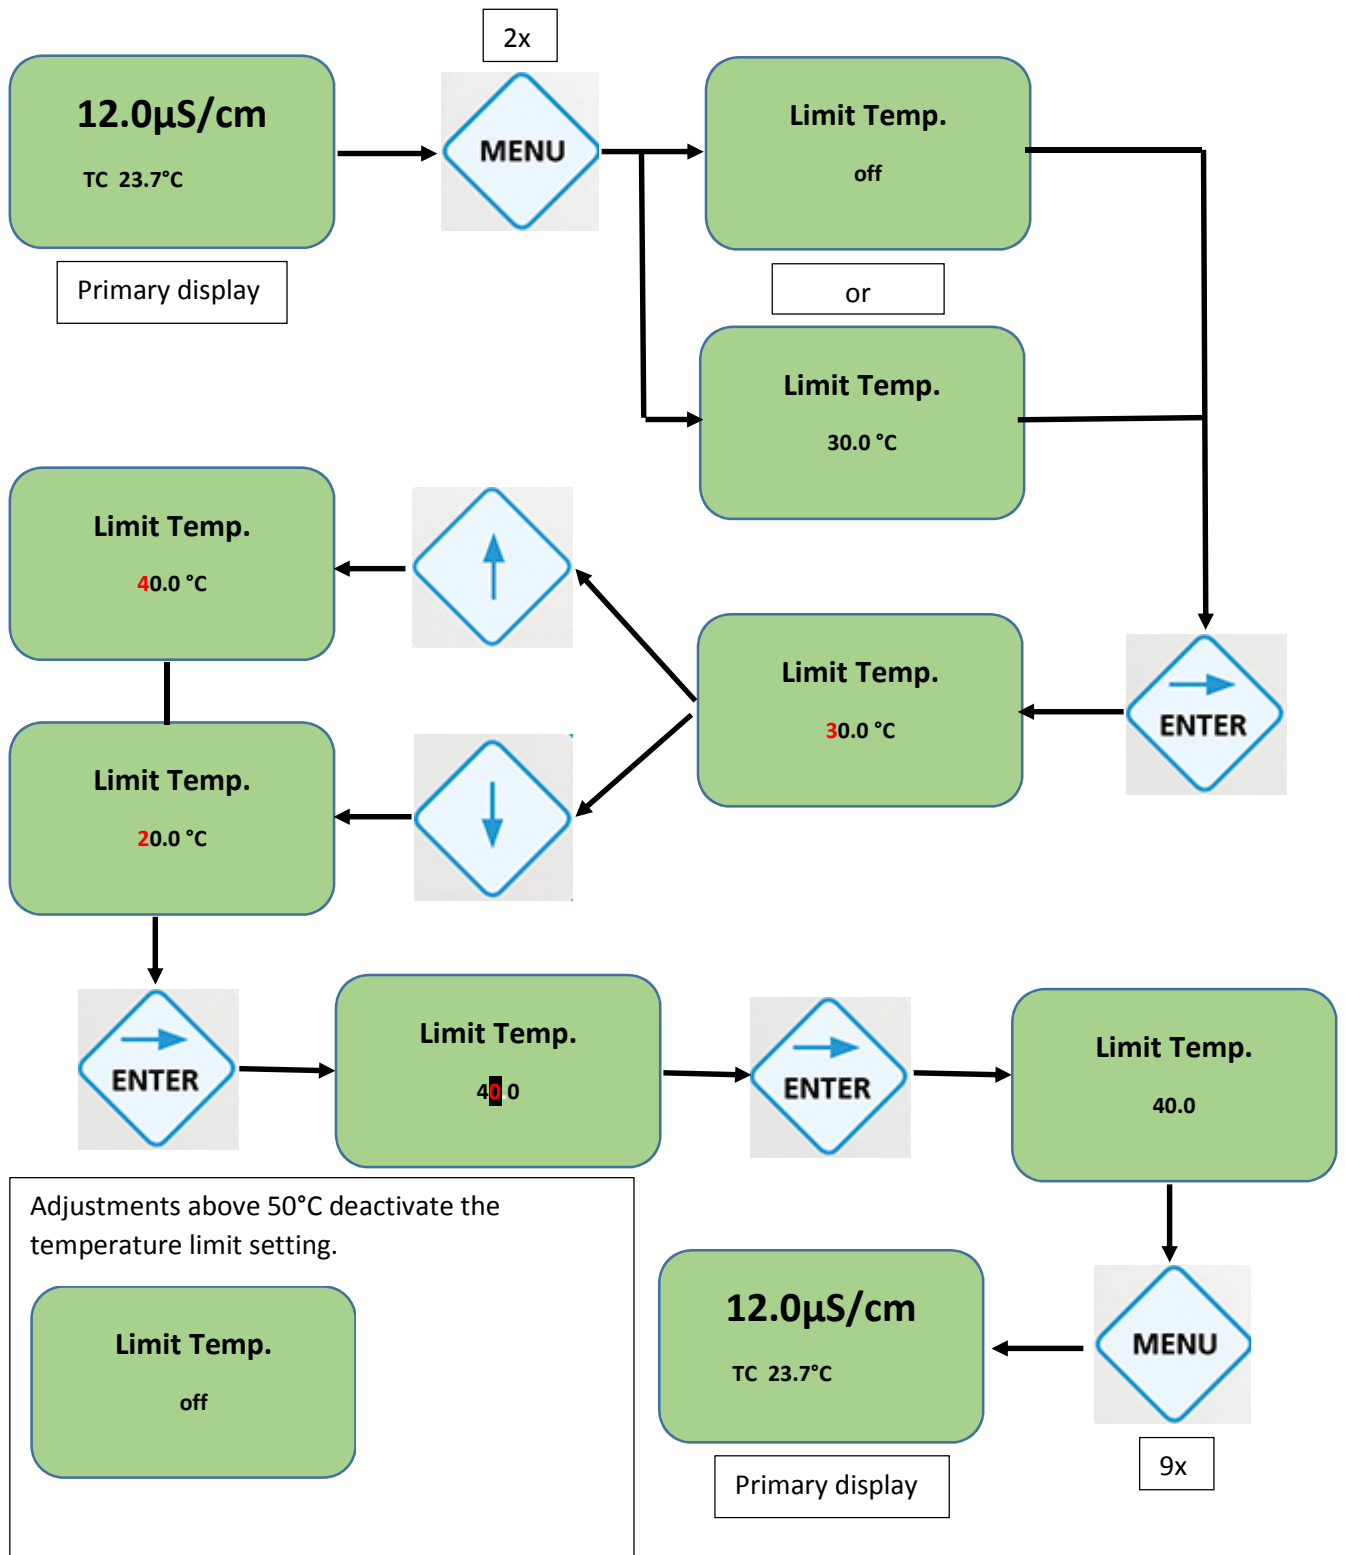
12.0µS/cm

TC 23.7°C

Primary display

2x

MENU

Limit Temp.

off

or

Limit Temp.

30.0 °C

Limit Temp.

40.0 °C

Limit Temp.

20.0 °C

Limit Temp.

30.0 °C

ENTER

ENTER

Limit Temp.

40 0

ENTER

Limit Temp.

40.0

Adjustments above 50°C deactivate the temperature limit setting.

Limit Temp.

off

12.0µS/cm

TC 23.7°C

Primary display

MENU

9x